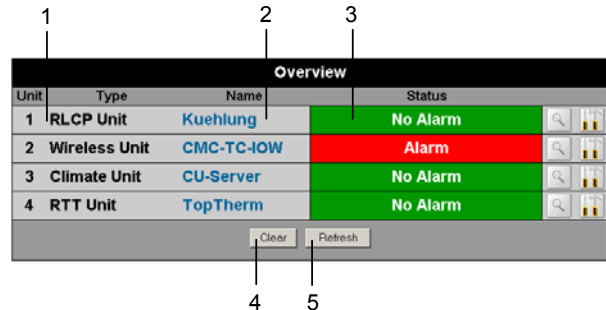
1 2 3

Overview

| Unit | Type | Name | Status |
|---|---|---|---|
| 1 | RLCP Unit | Kuehlung | No Alarm |
| 2 | Wireless Unit | CMC-TC-IOW | Alarm |
| 3 | Climate Unit | CU-Server | No Alarm |
| 4 | RTT Unit | TopTherm | No Alarm |

Clear Refresh

4 5